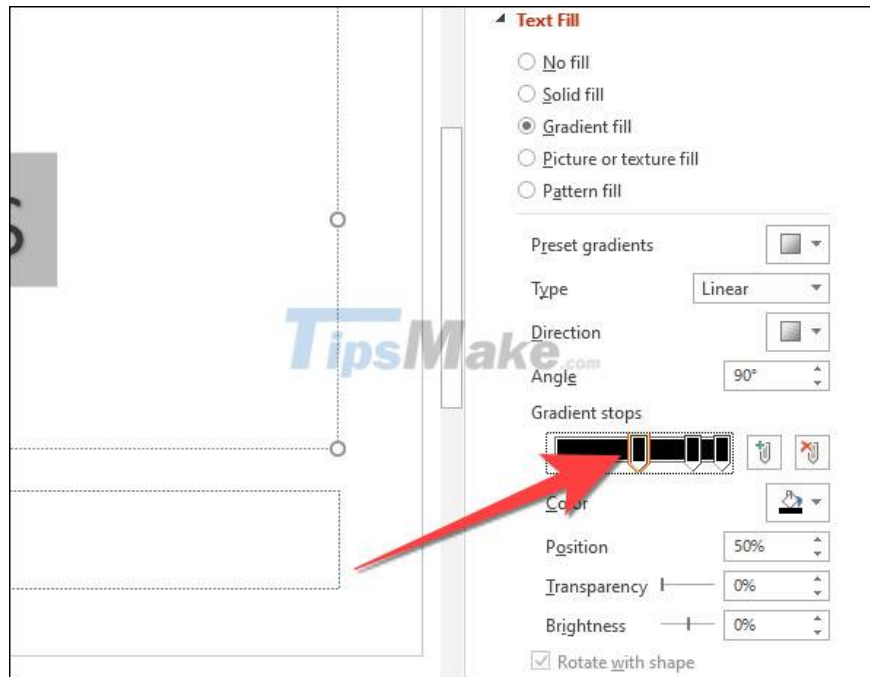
Text Fill

No fill

Solid fill

Gradient fill

Picture or texture fill

Pattern fill

Preset gradients

Type Linear

Direction

Angle 90°

Gradient stops

Color

Position 50%

Transparency 0%

Brightness 0%

Rotate with shape

TipsMake.com